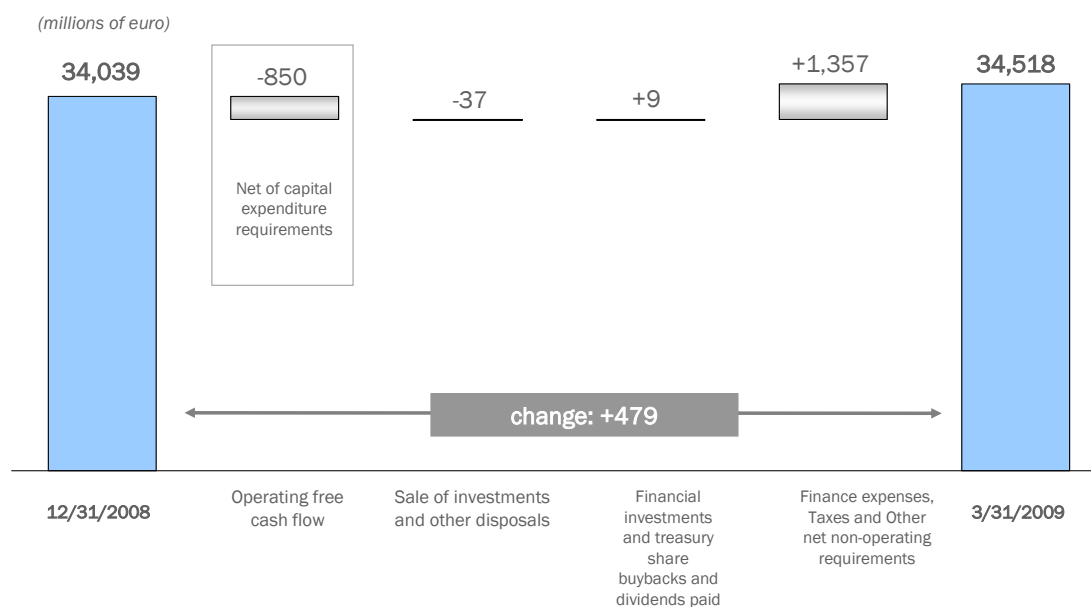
(millions of euro)

34,039

-850

Net of capital expenditure requirements

-37

+9

+1,357

34,518

change: +479

12/31/2008

Operating free cash flow

Sale of investments and other disposals

Financial investments and treasury share buybacks and dividends paid

Finance expenses, Taxes and Other net non-operating requirements

3/31/2009